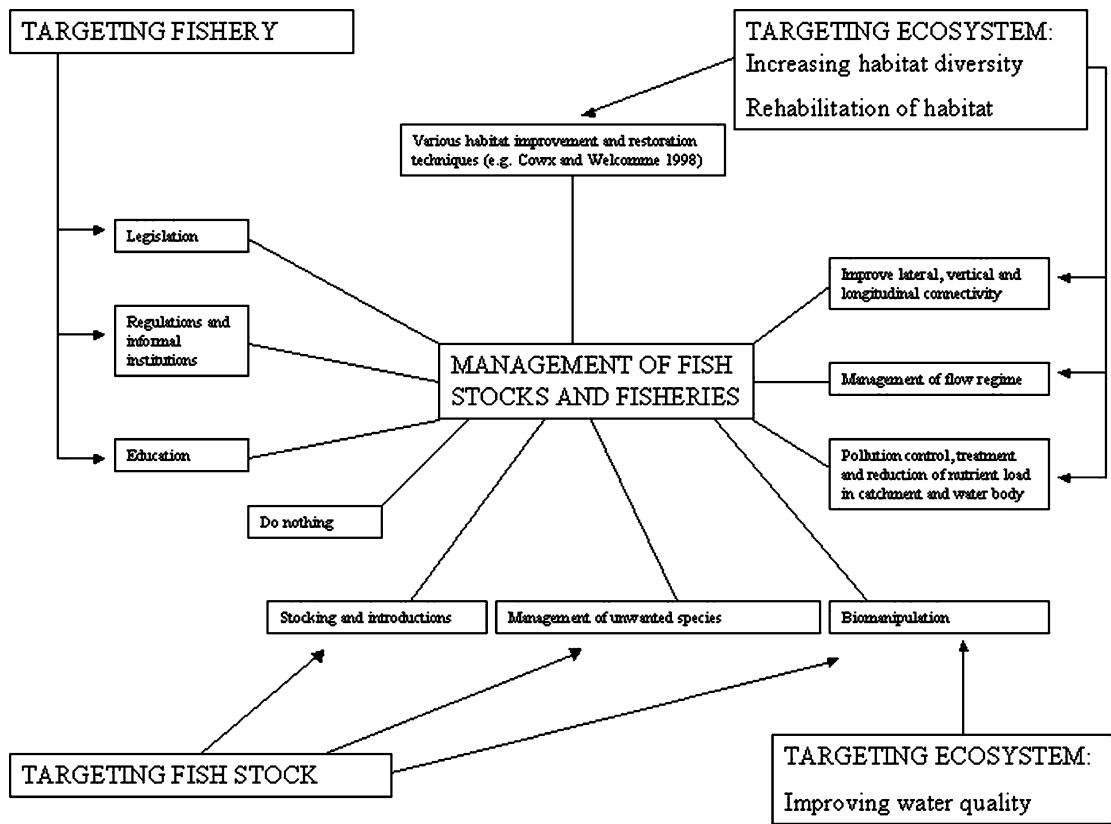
TARGETING FISHERY

TARGETING ECOSYSTEM:
Increasing habitat diversity
Rehabilitation of habitat

Various habitat improvement and restoration techniques (e.g. Cowx and Welcomme 1998)

Legislation

Regulations and informal institutions

Education

MANAGEMENT OF FISH STOCKS AND FISHERIES

Improve lateral, vertical and longitudinal connectivity

Management of flow regime

Pollution control, treatment and reduction of nutrient load in catchment and water body

Do nothing

Stocking and introductions

Management of unwanted species

Biomanipulation

TARGETING FISH STOCK

TARGETING ECOSYSTEM:
Improving water quality